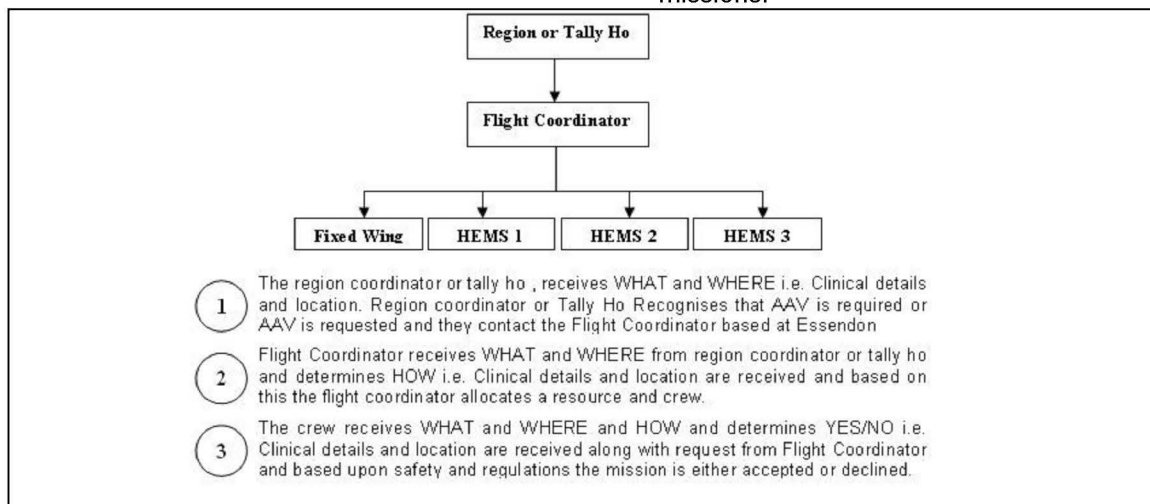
missions.

Region or Tally Ho

Flight Coordinator

Fixed Wing

HEMS 1

HEMS 2

HEMS 3

1 The region coordinator or tally ho , receives WHAT and WHERE i.e. Clinical details and location. Region coordinator or Tally Ho Recognises that AAV is required or AAV is requested and they contact the Flight Coordinator based at Essendon

2 Flight Coordinator receives WHAT and WHERE from region coordinator or tally ho and determines HOW i.e. Clinical details and location are received and based on this the flight coordinator allocates a resource and crew.

3 The crew receives WHAT and WHERE and HOW and determines YES/NO i.e. Clinical details and location are received along with request from Flight Coordinator and based upon safety and regulations the mission is either accepted or declined.